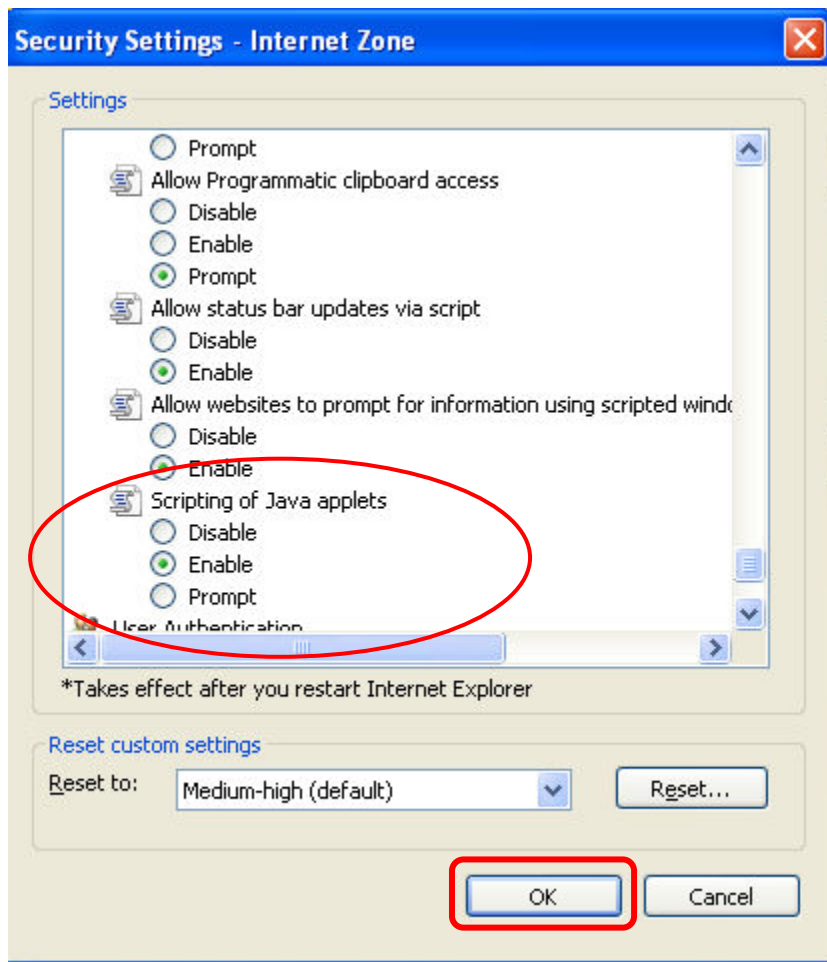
Security Settings - Internet Zone

Settings

Prompt
Allow Programmatic clipboard access
Disable
Enable
Prompt
Allow status bar updates via script
Disable
Enable
Allow websites to prompt for information using scripted windo
Disable
Enable
Scripting of Java applets
Disable
Enable
Prompt
User Authentication

*Takes effect after you restart Internet Explorer

Reset custom settings
Reset to: Medium-high (default) Reset...

OK Cancel